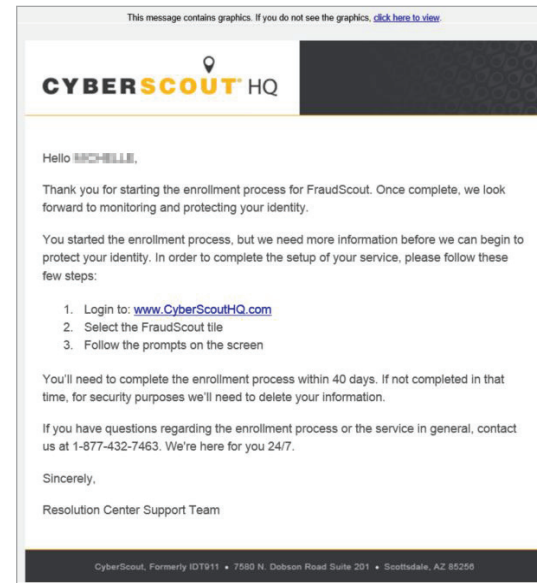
This message contains graphics. If you do not see the graphics, click here to view.

CYBERSCOUT HQ

Hello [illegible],

Thank you for starting the enrollment process for FraudScout. Once complete, we look forward to monitoring and protecting your identity.

You started the enrollment process, but we need more information before we can begin to protect your identity. In order to complete the setup of your service, please follow these few steps:

1. Login to: www.CyberScoutHQ.com
2. Select the FraudScout tile
3. Follow the prompts on the screen

You'll need to complete the enrollment process within 40 days. If not completed in that time, for security purposes we'll need to delete your information.

If you have questions regarding the enrollment process or the service in general, contact us at 1-877-432-7463. We're here for you 24/7.

Sincerely,

Resolution Center Support Team

CyberScout, Formerly IDT911 • 7580 N. Dobson Road Suite 201 • Scottsdale, AZ 85256